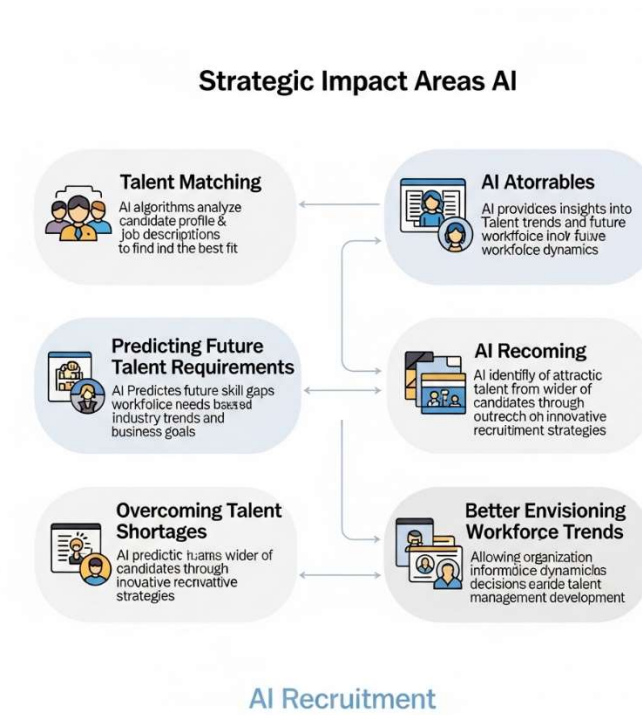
Strategic Impact Areas AI

Talent Matching
AI algorithms analyze candidate profile & job descriptions to find ind the best fit

AI Atorrables
AI provides insights into Talent trends and future workfoice inoi fuive workfoice dynamics

Predicting Future Talent Requirements
AI Predictes future skill gaps workfolice needs baseid industry trends and business goals

AI Recoming
AI identifiy of attractic talent from wider of candidates through outreech oh innovative recruitment strategies

Overcoming Talent Shortages
AI predictic tuams wider of candidates through inovative recrwattive strategies

Better Envisioning Workforce Trends
Allowing organization informoice dynamicles decisions earide talent management development

AI Recruitment